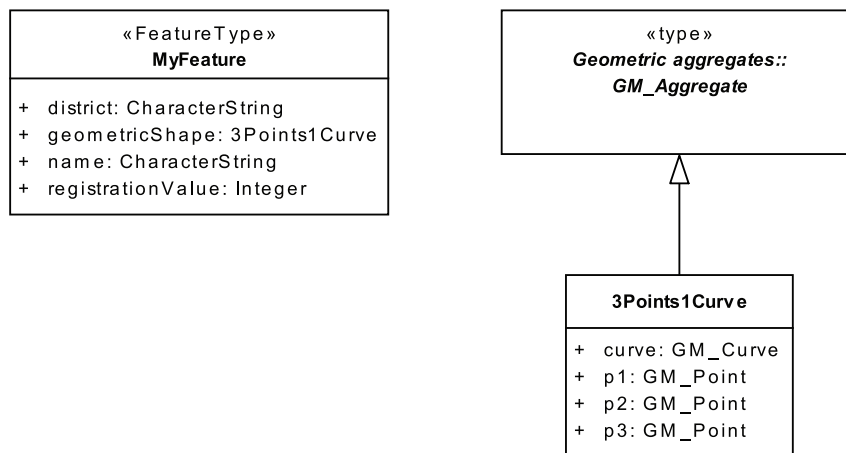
«FeatureType»
MyFeature

+ district: CharacterString
+ geometricShape: 3Points1Curve
+ name: CharacterString
+ registrationValue: Integer

«type»
Geometric aggregates::
GM_Aggregate

3Points1Curve

+ curve: GM_Curve
+ p1: GM_Point
+ p2: GM_Point
+ p3: GM_Point